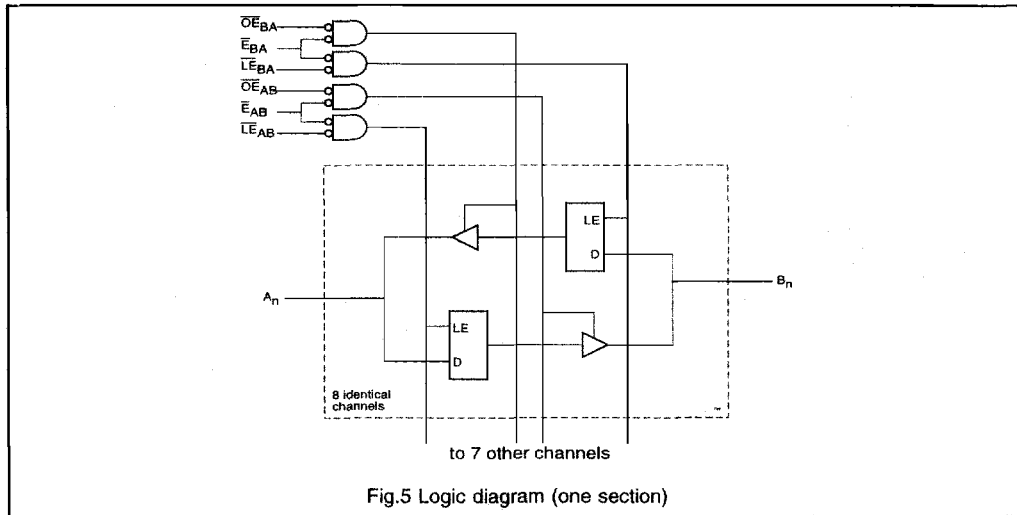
$\overline{OE}_{BA}$
$\overline{E}_{BA}$
$\overline{LE}_{BA}$
$\overline{OE}_{AB}$
$\overline{E}_{AB}$
$\overline{LE}_{AB}$

LE
D

$A_n$

LE
D

$B_n$

8 identical channels

to 7 other channels

Fig.5 Logic diagram (one section)